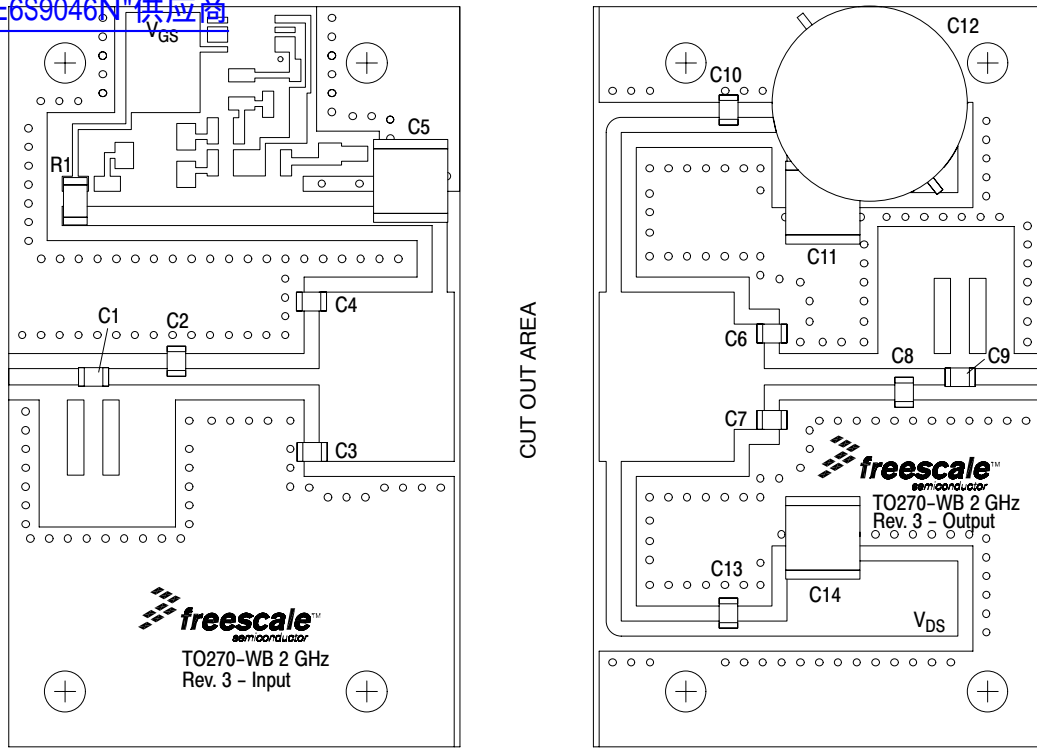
=6S9046N"供应商
$V_{GS}$

C5
R1
C4
C1
C2
C3

freescale™
semiconductor
TO270-WB 2 GHz
Rev. 3 - Input

CUT OUT AREA

C12
C10
C11
C6
C8
C9
C7

freescale™
semiconductor
TO270-WB 2 GHz
Rev. 3 - Output
C13
C14
$V_{DS}$